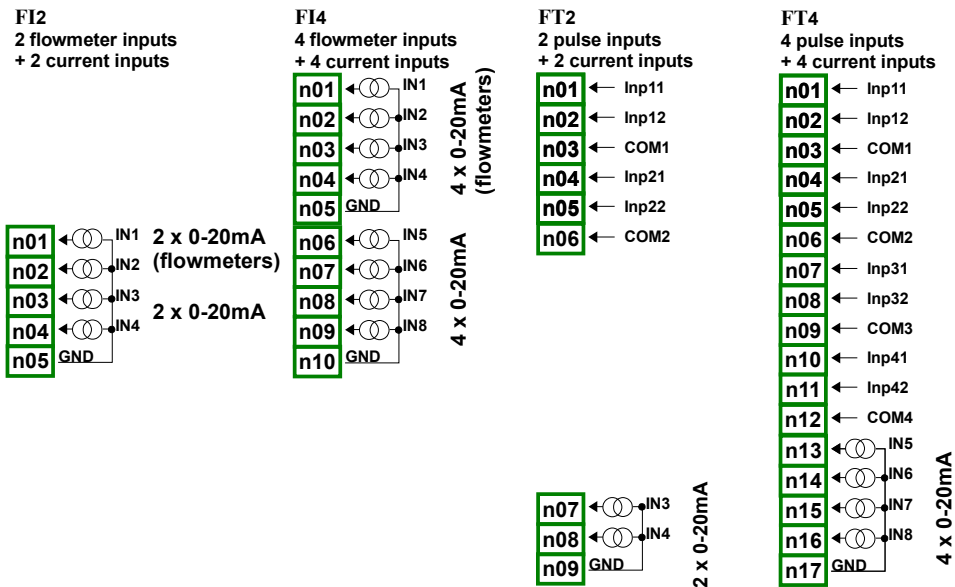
FI2
2 flowmeter inputs
+ 2 current inputs

n01 IN1
n02 IN2
n03 IN3
n04 IN4
n05 GND

2 x 0-20mA (flowmeters)
2 x 0-20mA

FI4
4 flowmeter inputs
+ 4 current inputs

n01 IN1
n02 IN2
n03 IN3
n04 IN4
n05 GND
4 x 0-20mA (flowmeters)

n06 IN5
n07 IN6
n08 IN7
n09 IN8
n10 GND
4 x 0-20mA

FT2
2 pulse inputs
+ 2 current inputs

n01 Inp11
n02 Inp12
n03 COM1
n04 Inp21
n05 Inp22
n06 COM2

n07 IN3
n08 IN4
n09 GND
2 x 0-20mA

FT4
4 pulse inputs
+ 4 current inputs

n01 Inp11
n02 Inp12
n03 COM1
n04 Inp21
n05 Inp22
n06 COM2
n07 Inp31
n08 Inp32
n09 COM3
n10 Inp41
n11 Inp42
n12 COM4
n13 IN5
n14 IN6
n15 IN7
n16 IN8
n17 GND
4 x 0-20mA